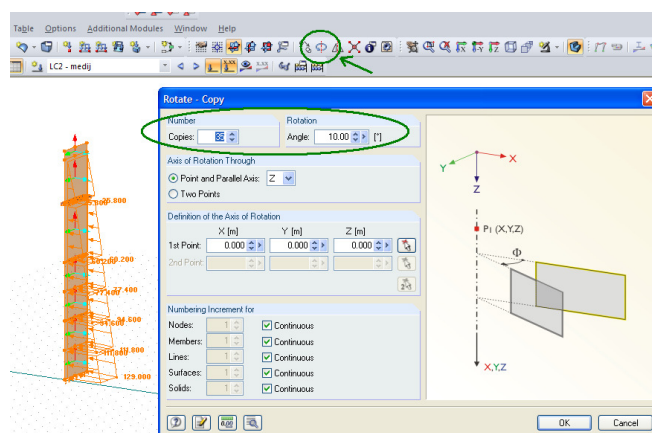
Table Options Additional Modules Window Help

LC2 - medij

Rotate - Copy

Number
Copies: 35

Rotation
Angle: 10.00 [°]

Axis of Rotation Through
Point and Parallel Axis: Z
Two Points

Definition of the Axis of Rotation
X [m] Y [m] Z [m]
1st Point: 0.000 0.000 0.000
2nd Point:

Numbering Increment for
Nodes: 1 Continuous
Members: 1 Continuous
Lines: 1 Continuous
Surfaces: 1 Continuous
Solids: 1 Continuous

X
Y
Z
P1 (X,Y,Z)
Φ
X,Y,Z

70.800
60.200
47.400
34.600
21.800
11.800
129.000

OK Cancel